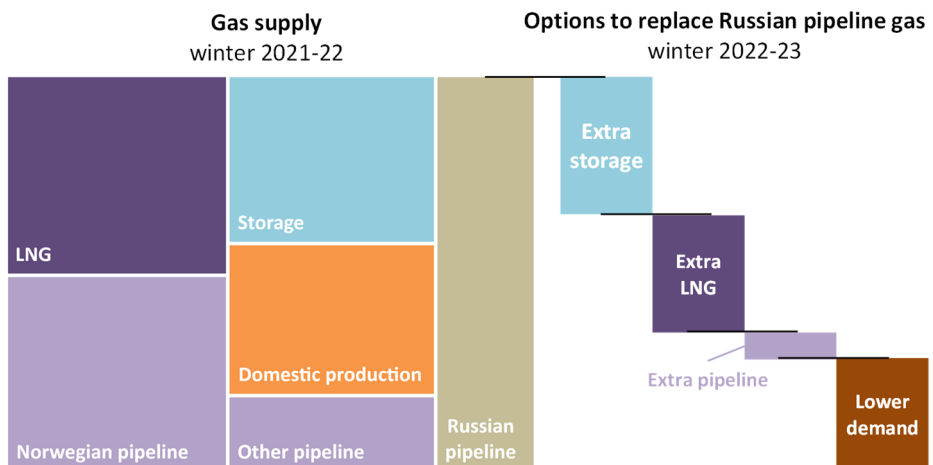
Gas supply
winter 2021-22

Options to replace Russian pipeline gas
winter 2022-23

LNG

Norwegian pipeline

Storage

Domestic production

Other pipeline

Russian pipeline

Extra storage

Extra LNG

Extra pipeline

Lower demand